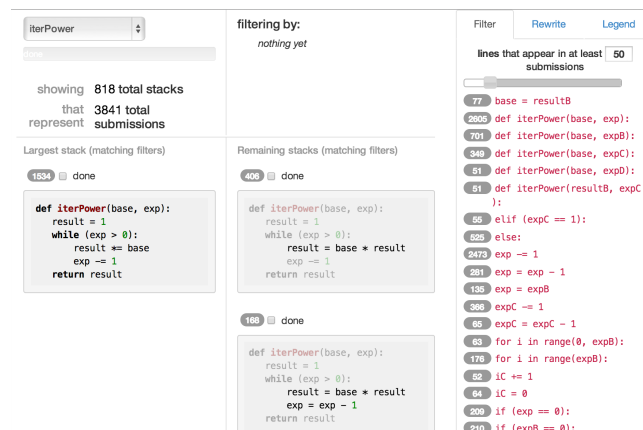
iterPower

done

showing 818 total stacks

that represent 3841 total submissions

Largest stack (matching filters)

1534 done

```
def iterPower(base, exp):
    result = 1
    while (exp > 0):
        result *= base
        exp -= 1
    return result
```

filtering by:

nothing yet

Remaining stacks (matching filters)

406 done

```
def iterPower(base, exp):
    result = 1
    while (exp > 0):
        result = base * result
        exp -= 1
    return result
```

188 done

```
def iterPower(base, exp):
    result = 1
    while (exp > 0):
        result = base * result
        exp = exp - 1
    return result
```

Filter Rewrite Legend

lines that appear in at least 50 submissions

77 base = resultB
2005 def iterPower(base, exp):
701 def iterPower(base, expB):
349 def iterPower(base, expC):
51 def iterPower(base, expD):
51 def iterPower(resultB, expC):
55 elif (expC == 1):
525 else:
2473 exp -= 1
281 exp = exp - 1
135 exp = expB
366 expC -= 1
65 expC = expC - 1
63 for i in range(0, expB):
176 for i in range(expB):
52 iC += 1
64 iC = 0
209 if (exp == 0):
210 if (expB == 0):